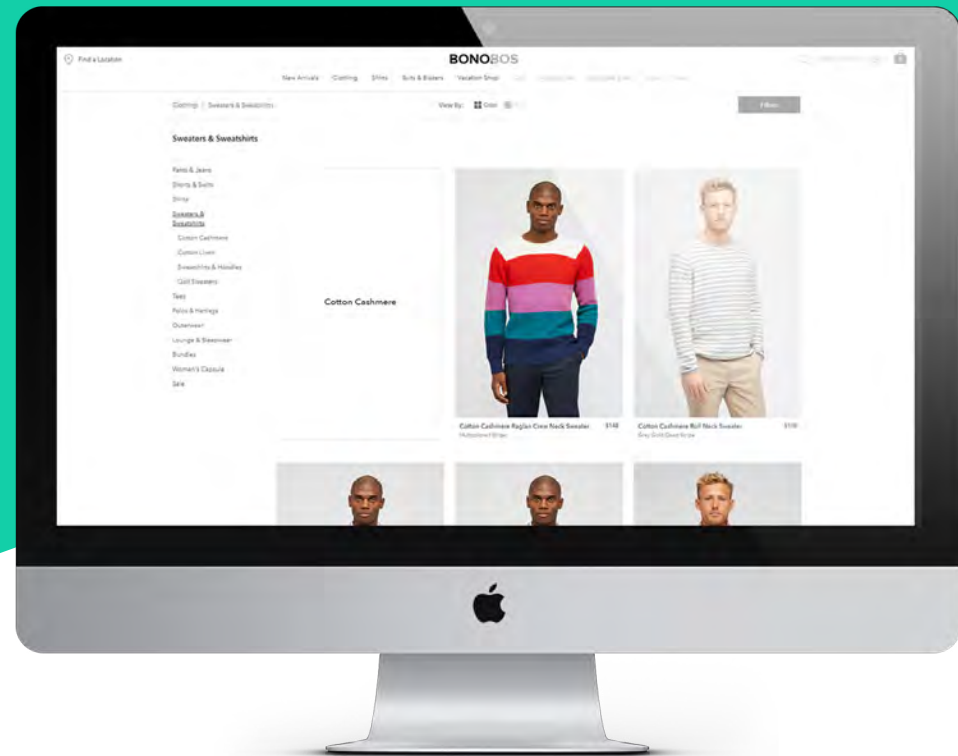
Find a Location

BONOBOS

New Arrivals Clothing Shirts Suits & Blazers Vacation Shop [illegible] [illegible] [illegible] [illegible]

Clothing | Sweaters & Sweatshirts

View By: Grid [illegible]

Filters

Sweaters & Sweatshirts

Pants & Jeans
Shorts & Swim
Shirts
Sweaters & Sweatshirts
Cotton Cashmere
Cotton Linen
Sweatshirts & Hoodies
Golf Sweaters
Tees
Polos & Henleys
Outerwear
Lounge & Sleepwear
Bundles
Women's Capsule
Sale

Cotton Cashmere

Cotton Cashmere Raglan Crew Neck Sweater $148
Multicolored Stripe

Cotton Cashmere Roll Neck Sweater $118
Grey Gold Dust Stripe